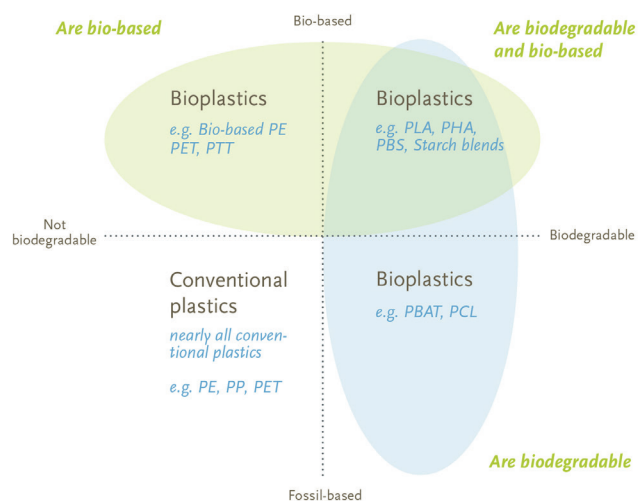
Are bio-based

Bio-based

Are biodegradable and bio-based

Bioplastics

e.g. Bio-based PE PET, PTT

Bioplastics

e.g. PLA, PHA, PBS, Starch blends

Not biodegradable

Biodegradable

Conventional plastics

nearly all conventional plastics

e.g. PE, PP, PET

Bioplastics

e.g. PBAT, PCL

Are biodegradable

Fossil-based